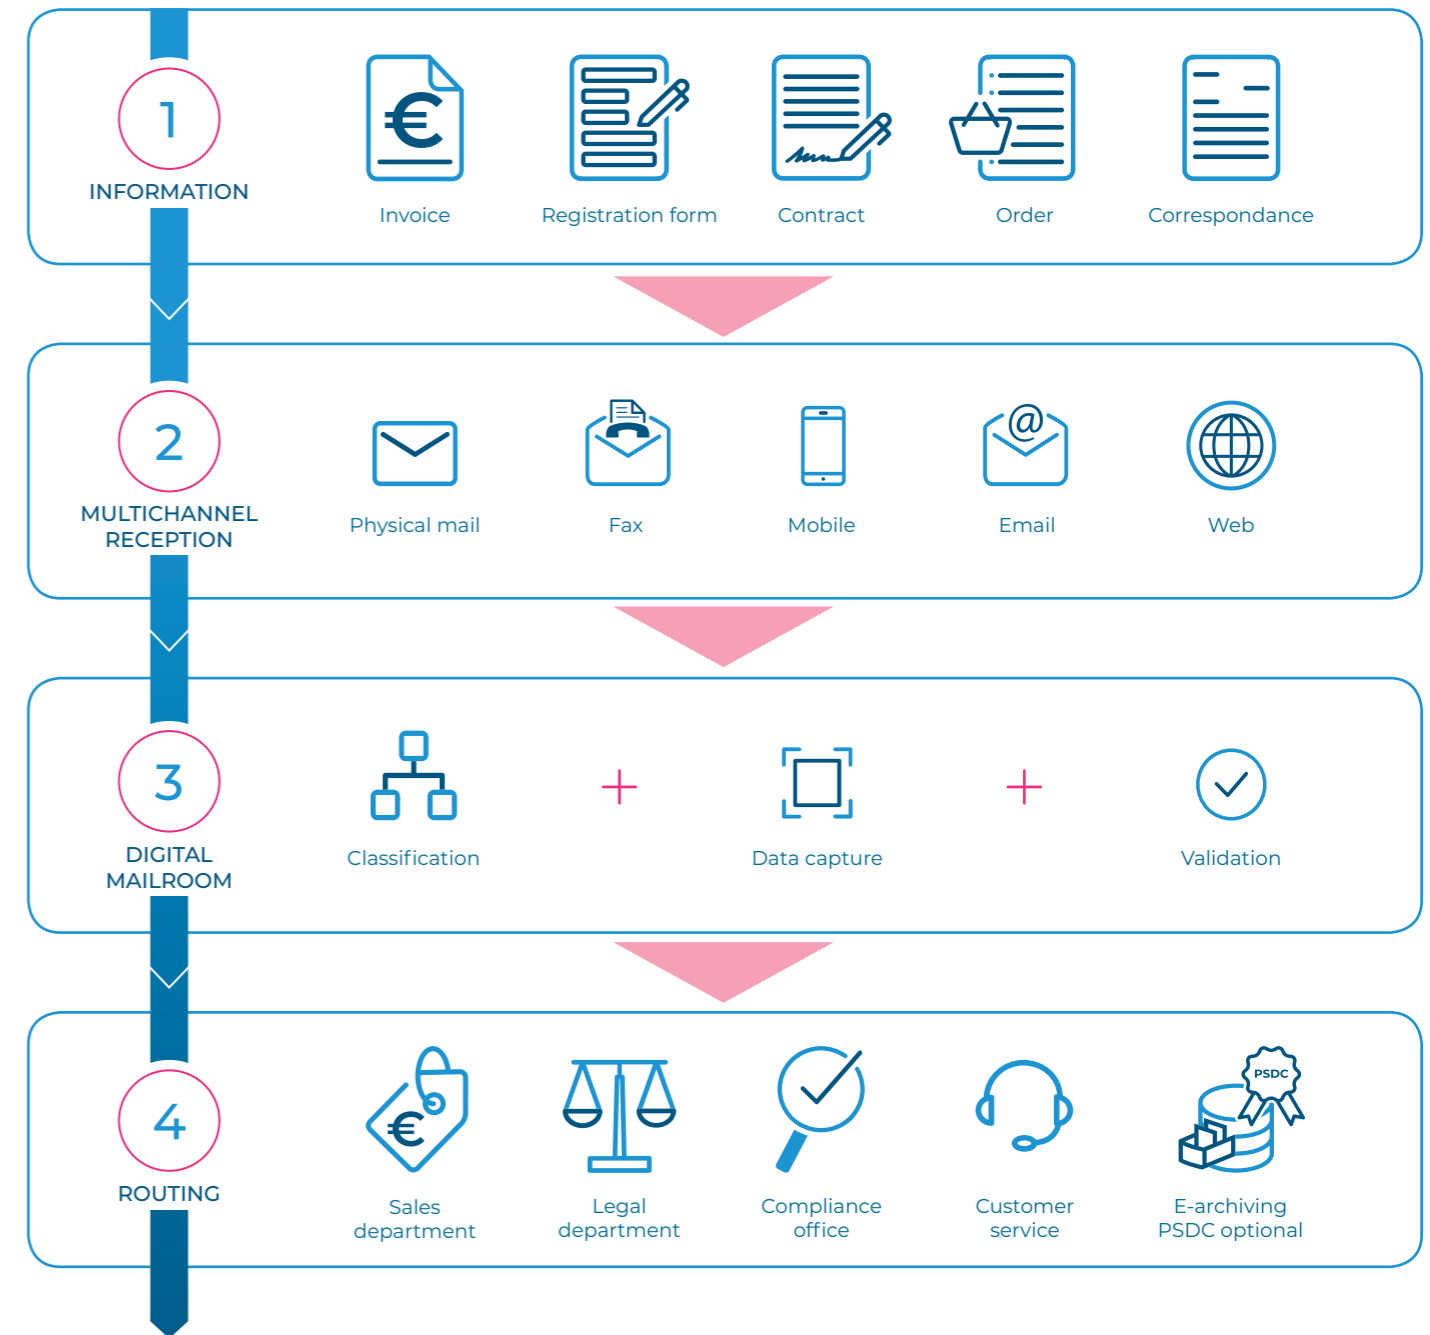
1
INFORMATION

Invoice

Registration form

Contract

Order

Correspondance

2
MULTICHANNEL RECEPTION

Physical mail

Fax

Mobile

Email

Web

3
DIGITAL MAILROOM

Classification

+

Data capture

+

Validation

4
ROUTING

Sales department

Legal department

Compliance office

Customer service

PSDC

E-archiving PSDC optional